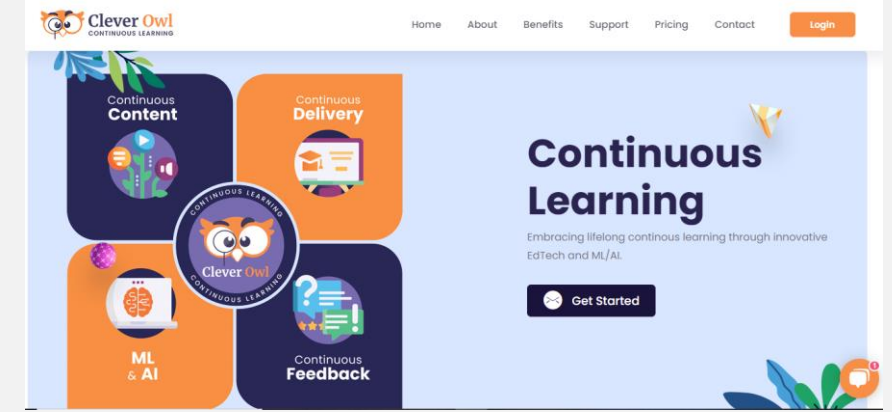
Clever Owl
CONTINUOUS LEARNING

Home About Benefits Support Pricing Contact Login

Continuous Content

Continuous Delivery

CONTINUOUS LEARNING
Clever Owl
CONTINUOUS LEARNING

ML & AI

Continuous Feedback

Continuous Learning

Embracing lifelong continous learning through innovative EdTech and ML/AI.

Get Started

1